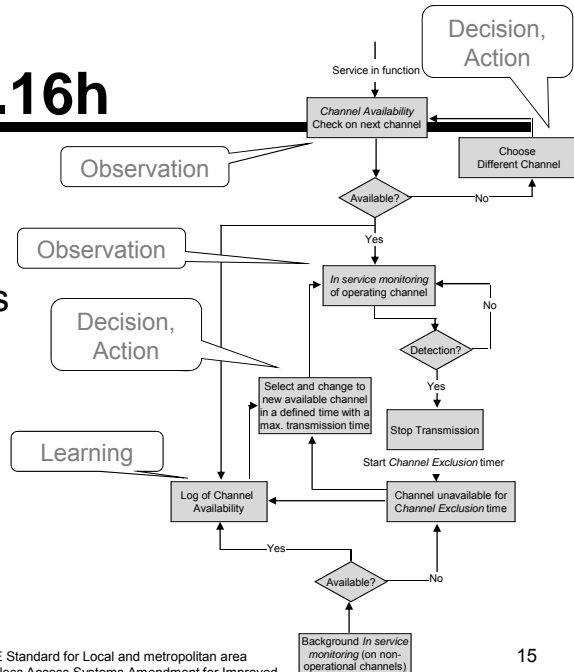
.16h

s

Decision, Action

Service in function

Channel Availability Check on next channel

Observation

Choose Different Channel

Available?

No

Observation

Yes

In service monitoring of operating channel

No

Decision, Action

Detection?

Select and change to new available channel in a defined time with a max. transmission time

Yes

Stop Transmission

Learning

Start Channel Exclusion timer

Log of Channel Availability

Channel unavailable for Channel Exclusion time

Yes

Available?

No

Background In service monitoring (on non-operational channels)

E Standard for Local and metropolitan area
less Access Systems Amendment for Improved

15